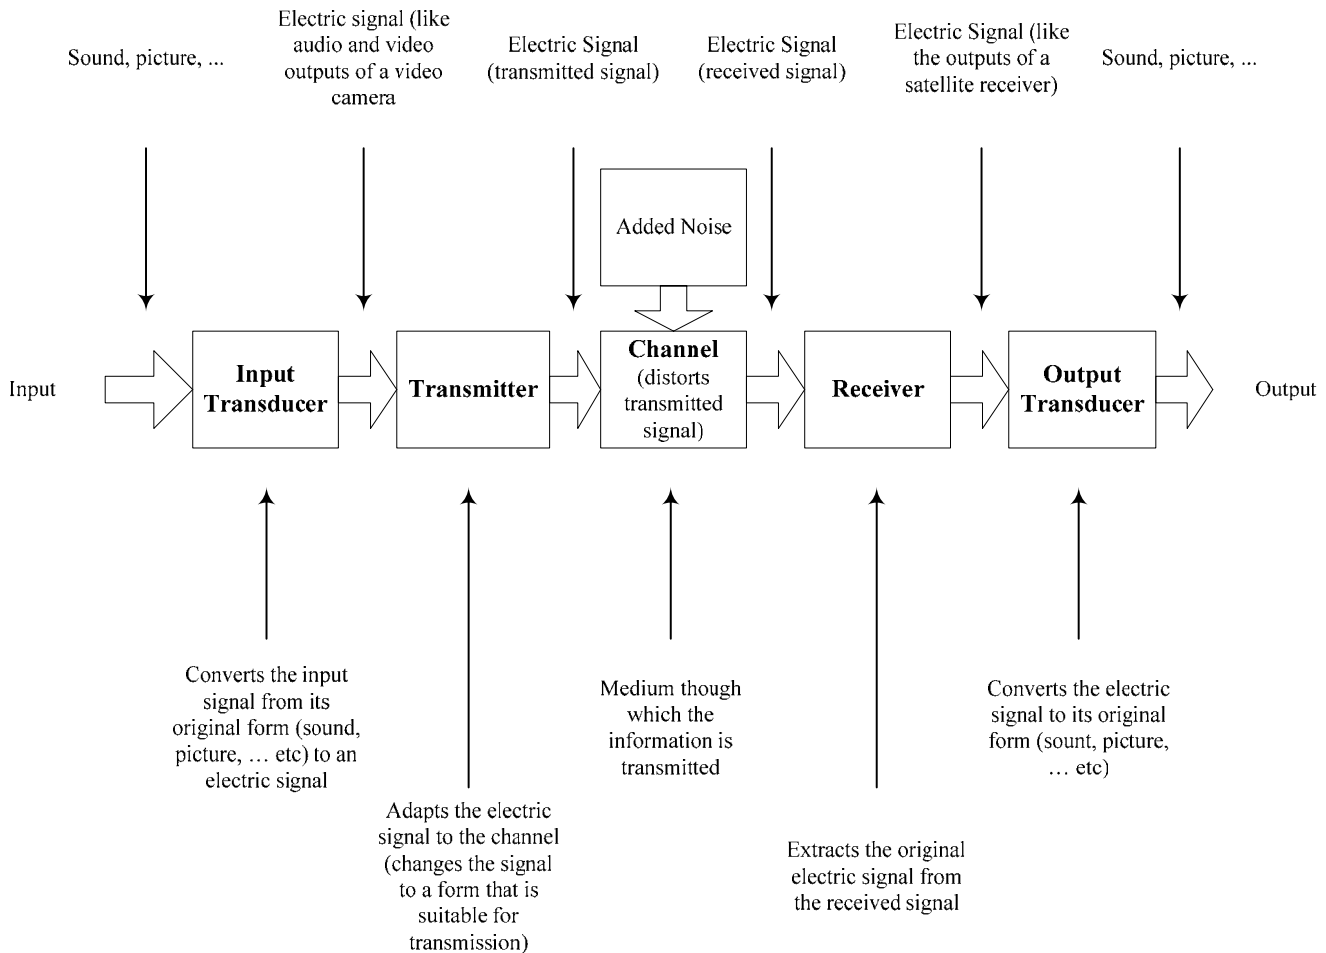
Sound, picture, ...

Electric signal (like audio and video outputs of a video camera

Electric Signal (transmitted signal)

Electric Signal (received signal)

Electric Signal (like the outputs of a satellite receiver)

Sound, picture, ...

Added Noise

Input

Input Transducer

Transmitter

Channel (distorts transmitted signal)

Receiver

Output Transducer

Output

Converts the input signal from its original form (sound, picture, … etc) to an electric signal

Adapts the electric signal to the channel (changes the signal to a form that is suitable for transmission)

Medium though which the information is transmitted

Extracts the original electric signal from the received signal

Converts the electric signal to its original form (sount, picture, … etc)